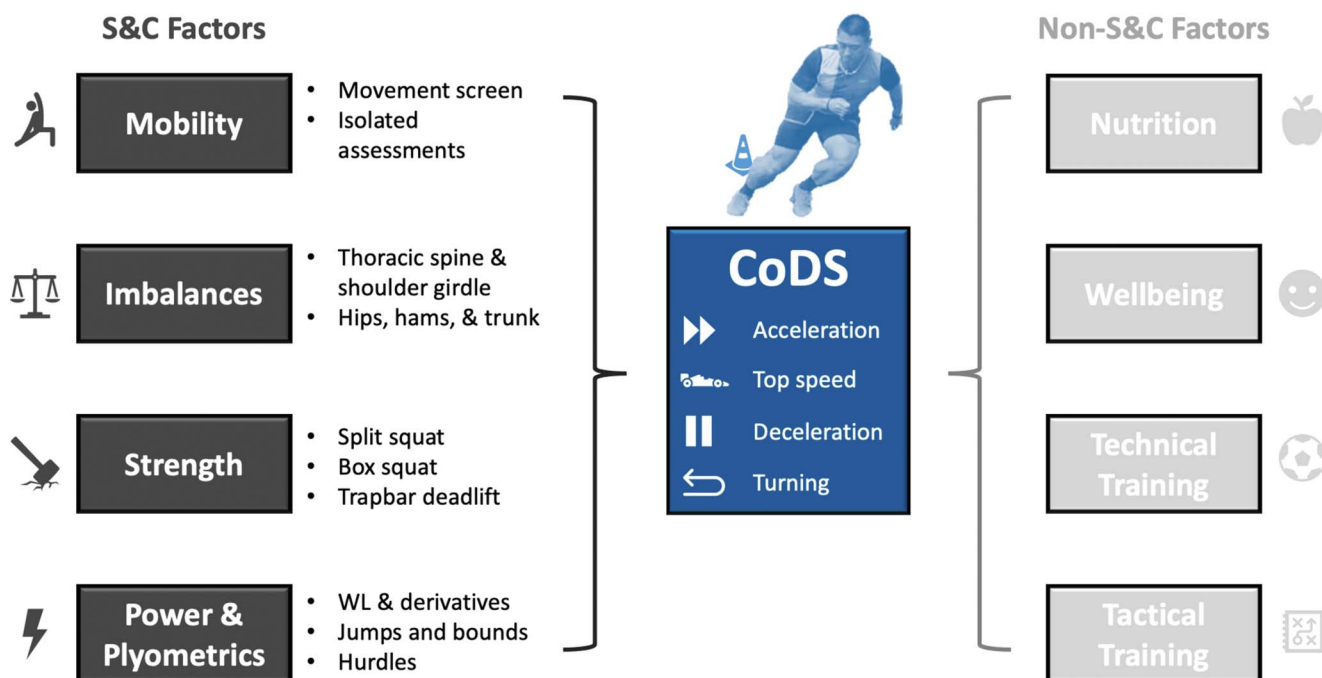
S&C Factors

Mobility
- Movement screen
- Isolated assessments

Imbalances
- Thoracic spine & shoulder girdle
- Hips, hams, & trunk

Strength
- Split squat
- Box squat
- Trapbar deadlift

Power & Plyometrics
- WL & derivatives
- Jumps and bounds
- Hurdles

CoDS
Acceleration
Top speed
Deceleration
Turning

Non-S&C Factors

Nutrition

Wellbeing

Technical Training

Tactical Training